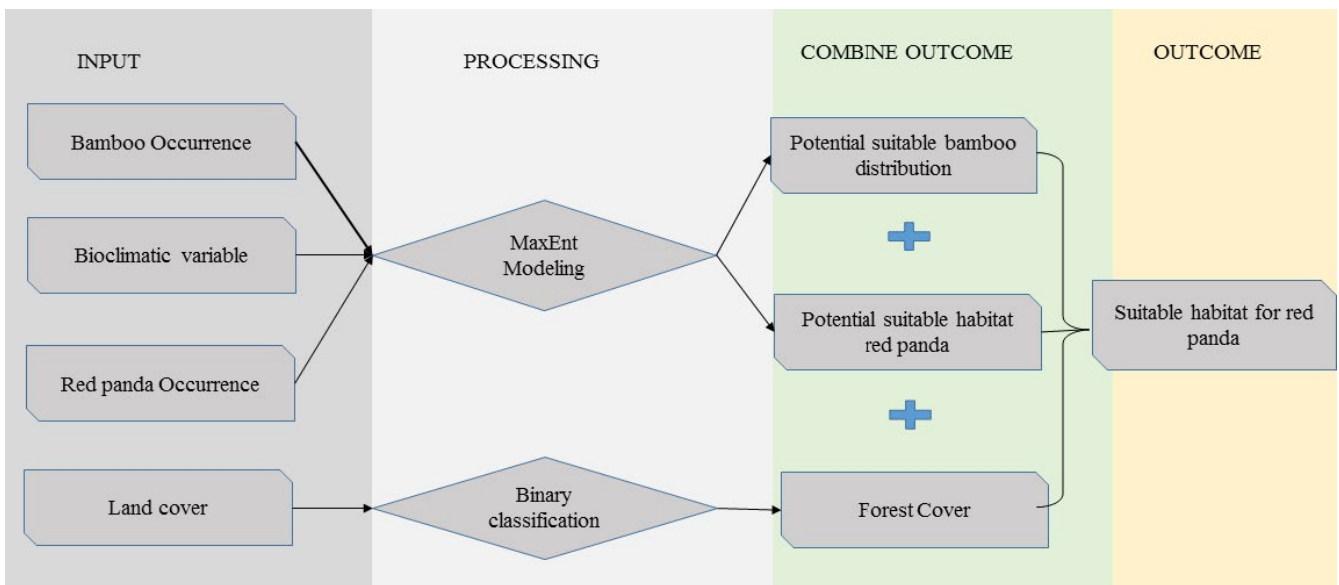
INPUT

PROCESSING

COMBINE OUTCOME

OUTCOME

Bamboo Occurrence

Bioclimatic variable

Red panda Occurrence

Land cover

MaxEnt Modeling

Binary classification

Potential suitable bamboo distribution

Potential suitable habitat red panda

Forest Cover

Suitable habitat for red panda